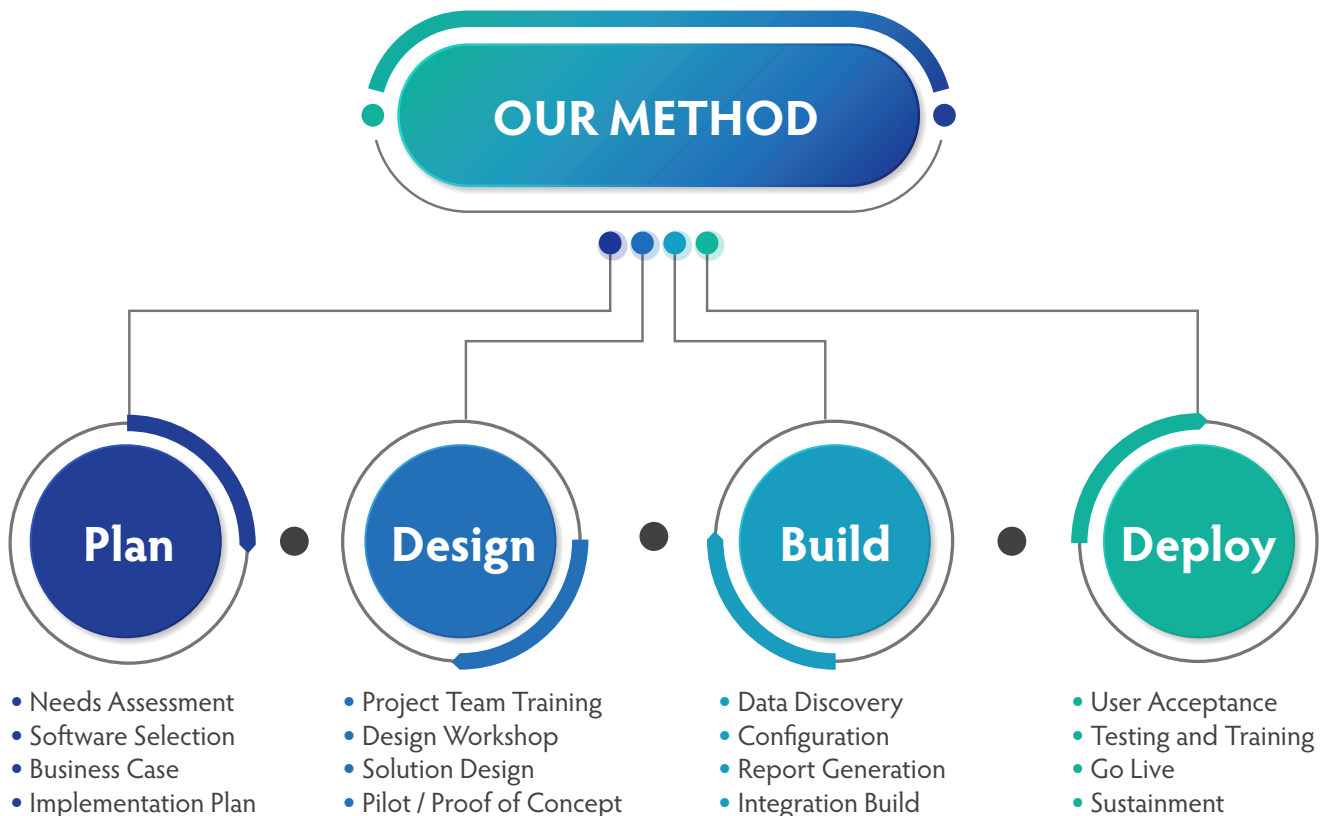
OUR METHOD

Plan

Design

Build

Deploy

• Needs Assessment
• Software Selection
• Business Case
• Implementation Plan

• Project Team Training
• Design Workshop
• Solution Design
• Pilot / Proof of Concept

• Data Discovery
• Configuration
• Report Generation
• Integration Build

• User Acceptance
• Testing and Training
• Go Live
• Sustainment